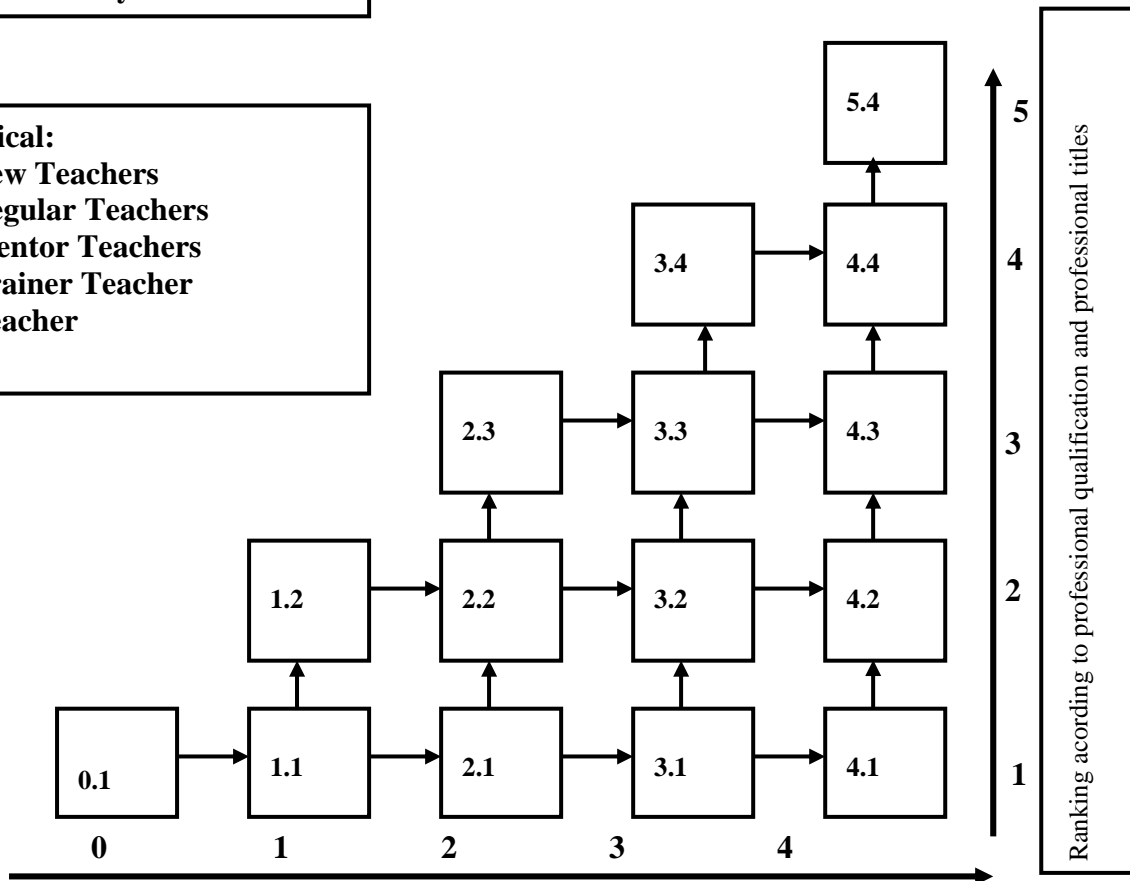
y

ical:
ew Teachers
egular Teachers
entor Teachers
rainer Teacher
eacher

5.4

3.4

4.4

2.3

3.3

4.3

1.2

2.2

3.2

4.2

0.1

1.1

2.1

3.1

4.1

0

1

2

3

4

5

4

3

2

1

Ranking acording to professional qualification and professional titles